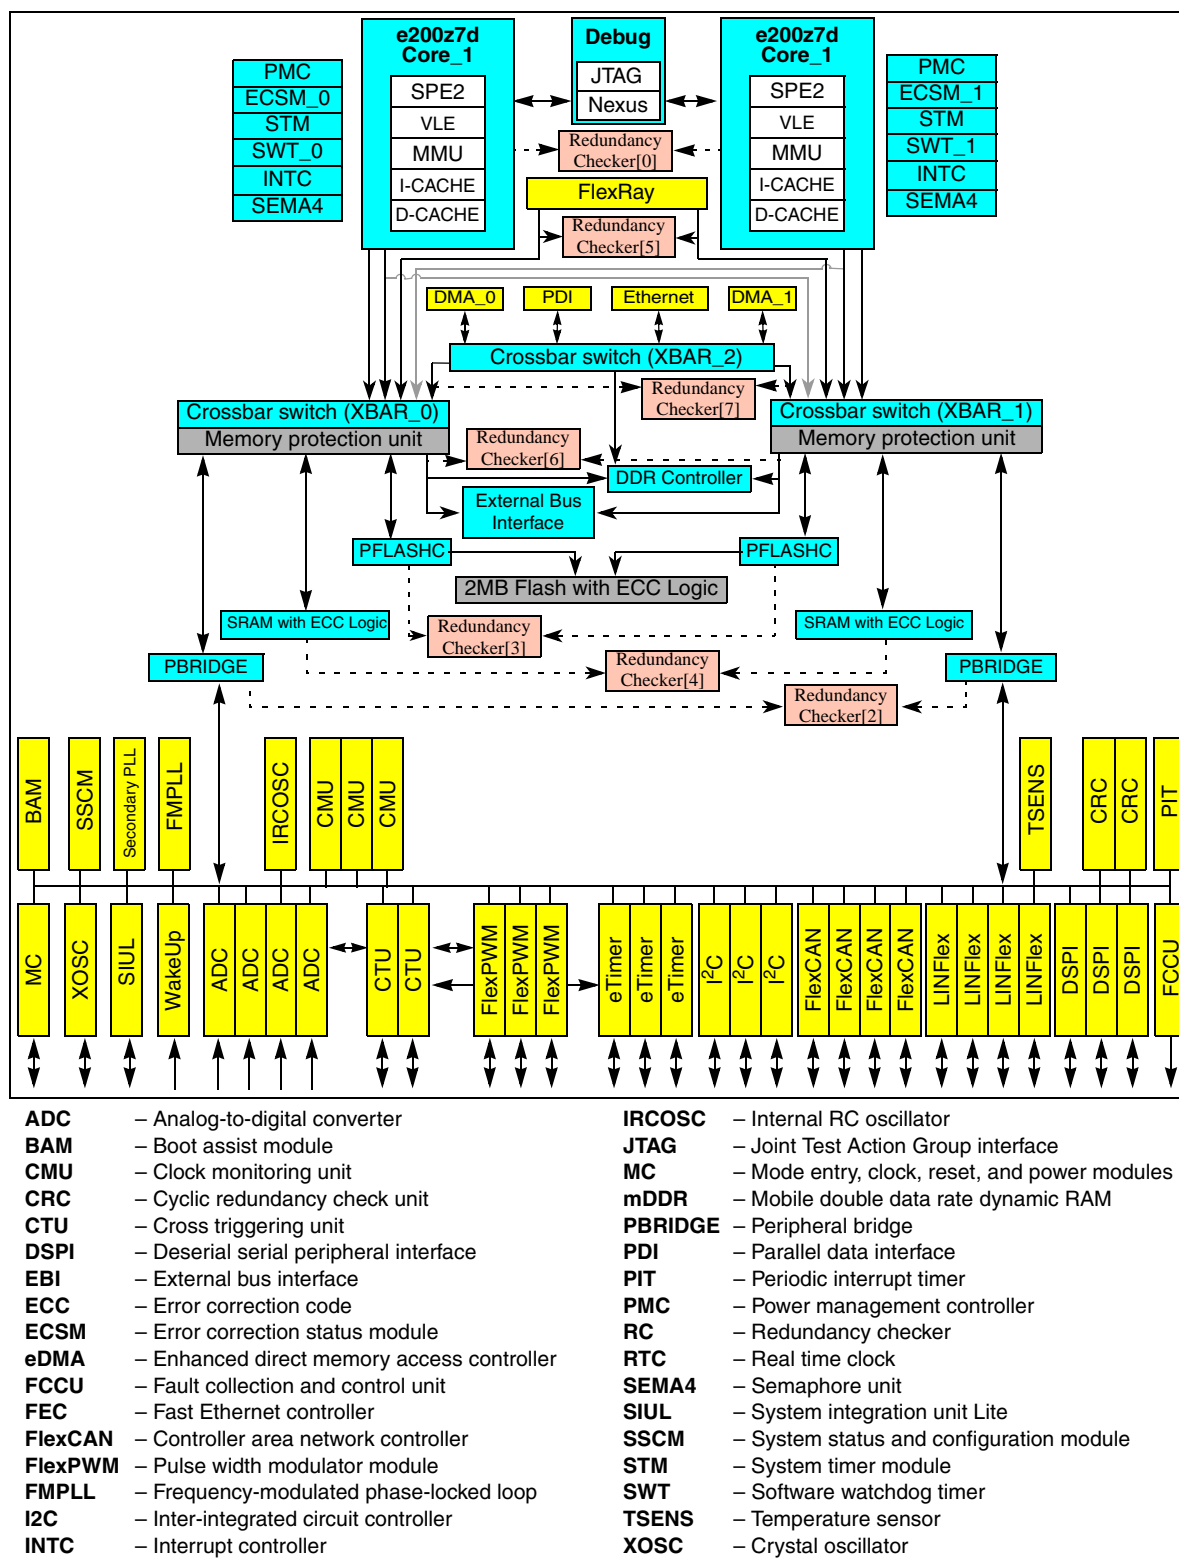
PMC
ECSM_0
STM
SWT_0
INTC
SEMA4

e200z7d Core_1
SPE2
VLE
MMU
I-CACHE
D-CACHE

Debug
JTAG
Nexus

Redundancy Checker[0]

FlexRay

Redundancy Checker[5]

e200z7d Core_1
SPE2
VLE
MMU
I-CACHE
D-CACHE

PMC
ECSM_1
STM
SWT_1
INTC
SEMA4

DMA_0
PDI
Ethernet
DMA_1

Crossbar switch (XBAR_2)

Redundancy Checker[7]

Crossbar switch (XBAR_0)
Memory protection unit

Redundancy Checker[6]

DDR Controller

Crossbar switch (XBAR_1)
Memory protection unit

External Bus Interface

PFLASHC
PFLASHC

2MB Flash with ECC Logic

SRAM with ECC Logic
Redundancy Checker[3]
SRAM with ECC Logic

PBRIDGE
Redundancy Checker[4]
PBRIDGE

Redundancy Checker[2]

BAM
SSCM
Secondary PLL
FMPLL
IRCOSC
CMU
CMU
CMU
TSENS
CRC
CRC
PIT

MC
XOSC
SIUL
WakeUp
ADC
ADC
ADC
ADC
CTU
CTU
FlexPWM
FlexPWM
FlexPWM
eTimer
eTimer
eTimer
I$^2$C
I$^2$C
I$^2$C
FlexCAN
FlexCAN
FlexCAN
FlexCAN
LINFlex
LINFlex
LINFlex
LINFlex
DSPI
DSPI
DSPI
FCCU

ADC – Analog-to-digital converter
BAM – Boot assist module
CMU – Clock monitoring unit
CRC – Cyclic redundancy check unit
CTU – Cross triggering unit
DSPI – Deserial serial peripheral interface
EBI – External bus interface
ECC – Error correction code
ECSM – Error correction status module
eDMA – Enhanced direct memory access controller
FCCU – Fault collection and control unit
FEC – Fast Ethernet controller
FlexCAN – Controller area network controller
FlexPWM – Pulse width modulator module
FMPLL – Frequency-modulated phase-locked loop
I2C – Inter-integrated circuit controller
INTC – Interrupt controller

IRCOSC – Internal RC oscillator
JTAG – Joint Test Action Group interface
MC – Mode entry, clock, reset, and power modules
mDDR – Mobile double data rate dynamic RAM
PBRIDGE – Peripheral bridge
PDI – Parallel data interface
PIT – Periodic interrupt timer
PMC – Power management controller
RC – Redundancy checker
RTC – Real time clock
SEMA4 – Semaphore unit
SIUL – System integration unit Lite
SSCM – System status and configuration module
STM – System timer module
SWT – Software watchdog timer
TSENS – Temperature sensor
XOSC – Crystal oscillator